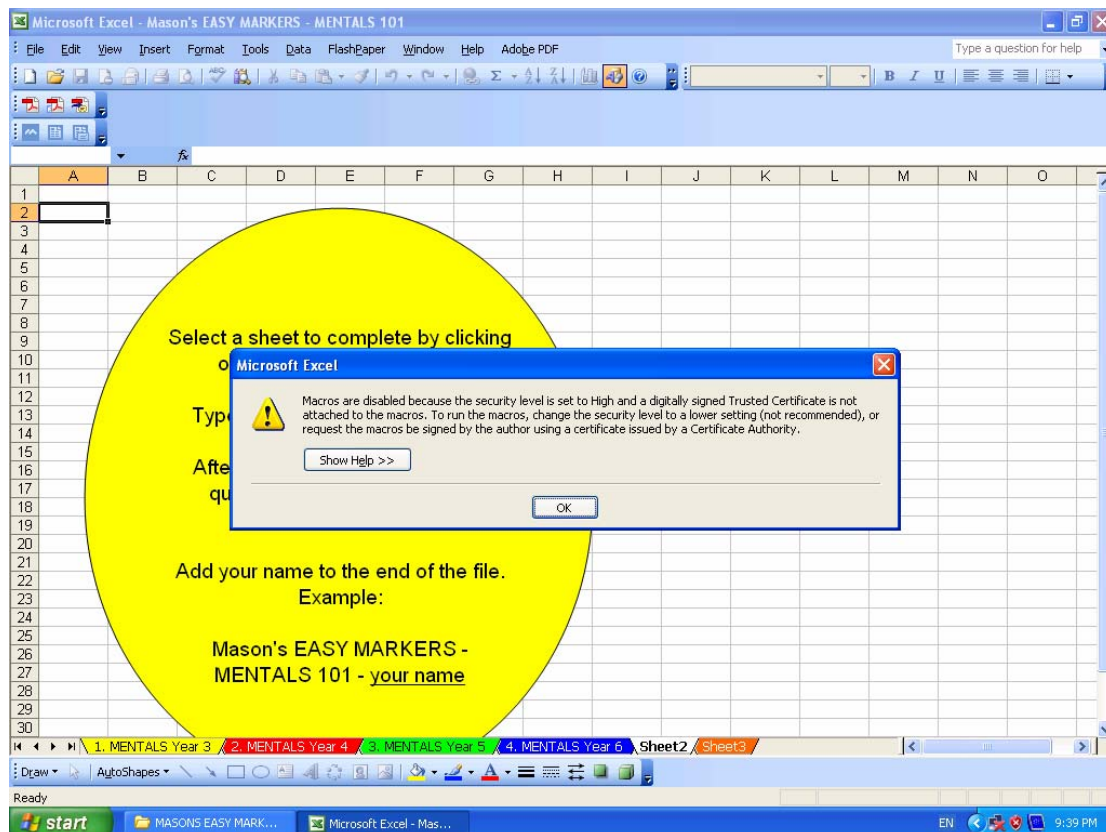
Microsoft Excel - Mason's EASY MARKERS - MENTALS 101

File Edit View Insert Format Tools Data FlashPaper Window Help Adobe PDF

Type a question for help

| | A | B | C | D | E | F | G | H | I | J | K | L | M | N | O |
|---|---|---|---|---|---|---|---|---|---|---|---|---|---|---|---|
| 1 | | | | | | | | | | | | | | | |
| 2 | | | | | | | | | | | | | | | |
| 3 | | | | | | | | | | | | | | | |
| 4 | | | | | | | | | | | | | | | |
| 5 | | | | | | | | | | | | | | | |
| 6 | | | | | | | | | | | | | | | |
| 7 | | | | | | | | | | | | | | | |
| 8 | | | | | | | | | | | | | | | |
| 9 | | | | | | | | | | | | | | | |
| 10 | | | | | | | | | | | | | | | |
| 11 | | | | | | | | | | | | | | | |
| 12 | | | | | | | | | | | | | | | |
| 13 | | | | | | | | | | | | | | | |
| 14 | | | | | | | | | | | | | | | |
| 15 | | | | | | | | | | | | | | | |
| 16 | | | | | | | | | | | | | | | |
| 17 | | | | | | | | | | | | | | | |
| 18 | | | | | | | | | | | | | | | |
| 19 | | | | | | | | | | | | | | | |
| 20 | | | | | | | | | | | | | | | |
| 21 | | | | | | | | | | | | | | | |
| 22 | | | | | | | | | | | | | | | |
| 23 | | | | | | | | | | | | | | | |
| 24 | | | | | | | | | | | | | | | |
| 25 | | | | | | | | | | | | | | | |
| 26 | | | | | | | | | | | | | | | |
| 27 | | | | | | | | | | | | | | | |
| 28 | | | | | | | | | | | | | | | |
| 29 | | | | | | | | | | | | | | | |
| 30 | | | | | | | | | | | | | | | |

Select a sheet to complete by clicking
o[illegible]

Typ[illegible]

Afte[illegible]
qu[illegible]

Add your name to the end of the file.
Example:

Mason's EASY MARKERS - MENTALS 101 - your name

Microsoft Excel

Macros are disabled because the security level is set to High and a digitally signed Trusted Certificate is not attached to the macros. To run the macros, change the security level to a lower setting (not recommended), or request the macros be signed by the author using a certificate issued by a Certificate Authority.

Show Help >>

OK

1. MENTALS Year 3 | 2. MENTALS Year 4 | 3. MENTALS Year 5 | 4. MENTALS Year 6 | Sheet2 | Sheet3

Draw ▾ AutoShapes ▾

Ready

start | MASONS EASY MARK... | Microsoft Excel - Mas...

EN 9:39 PM